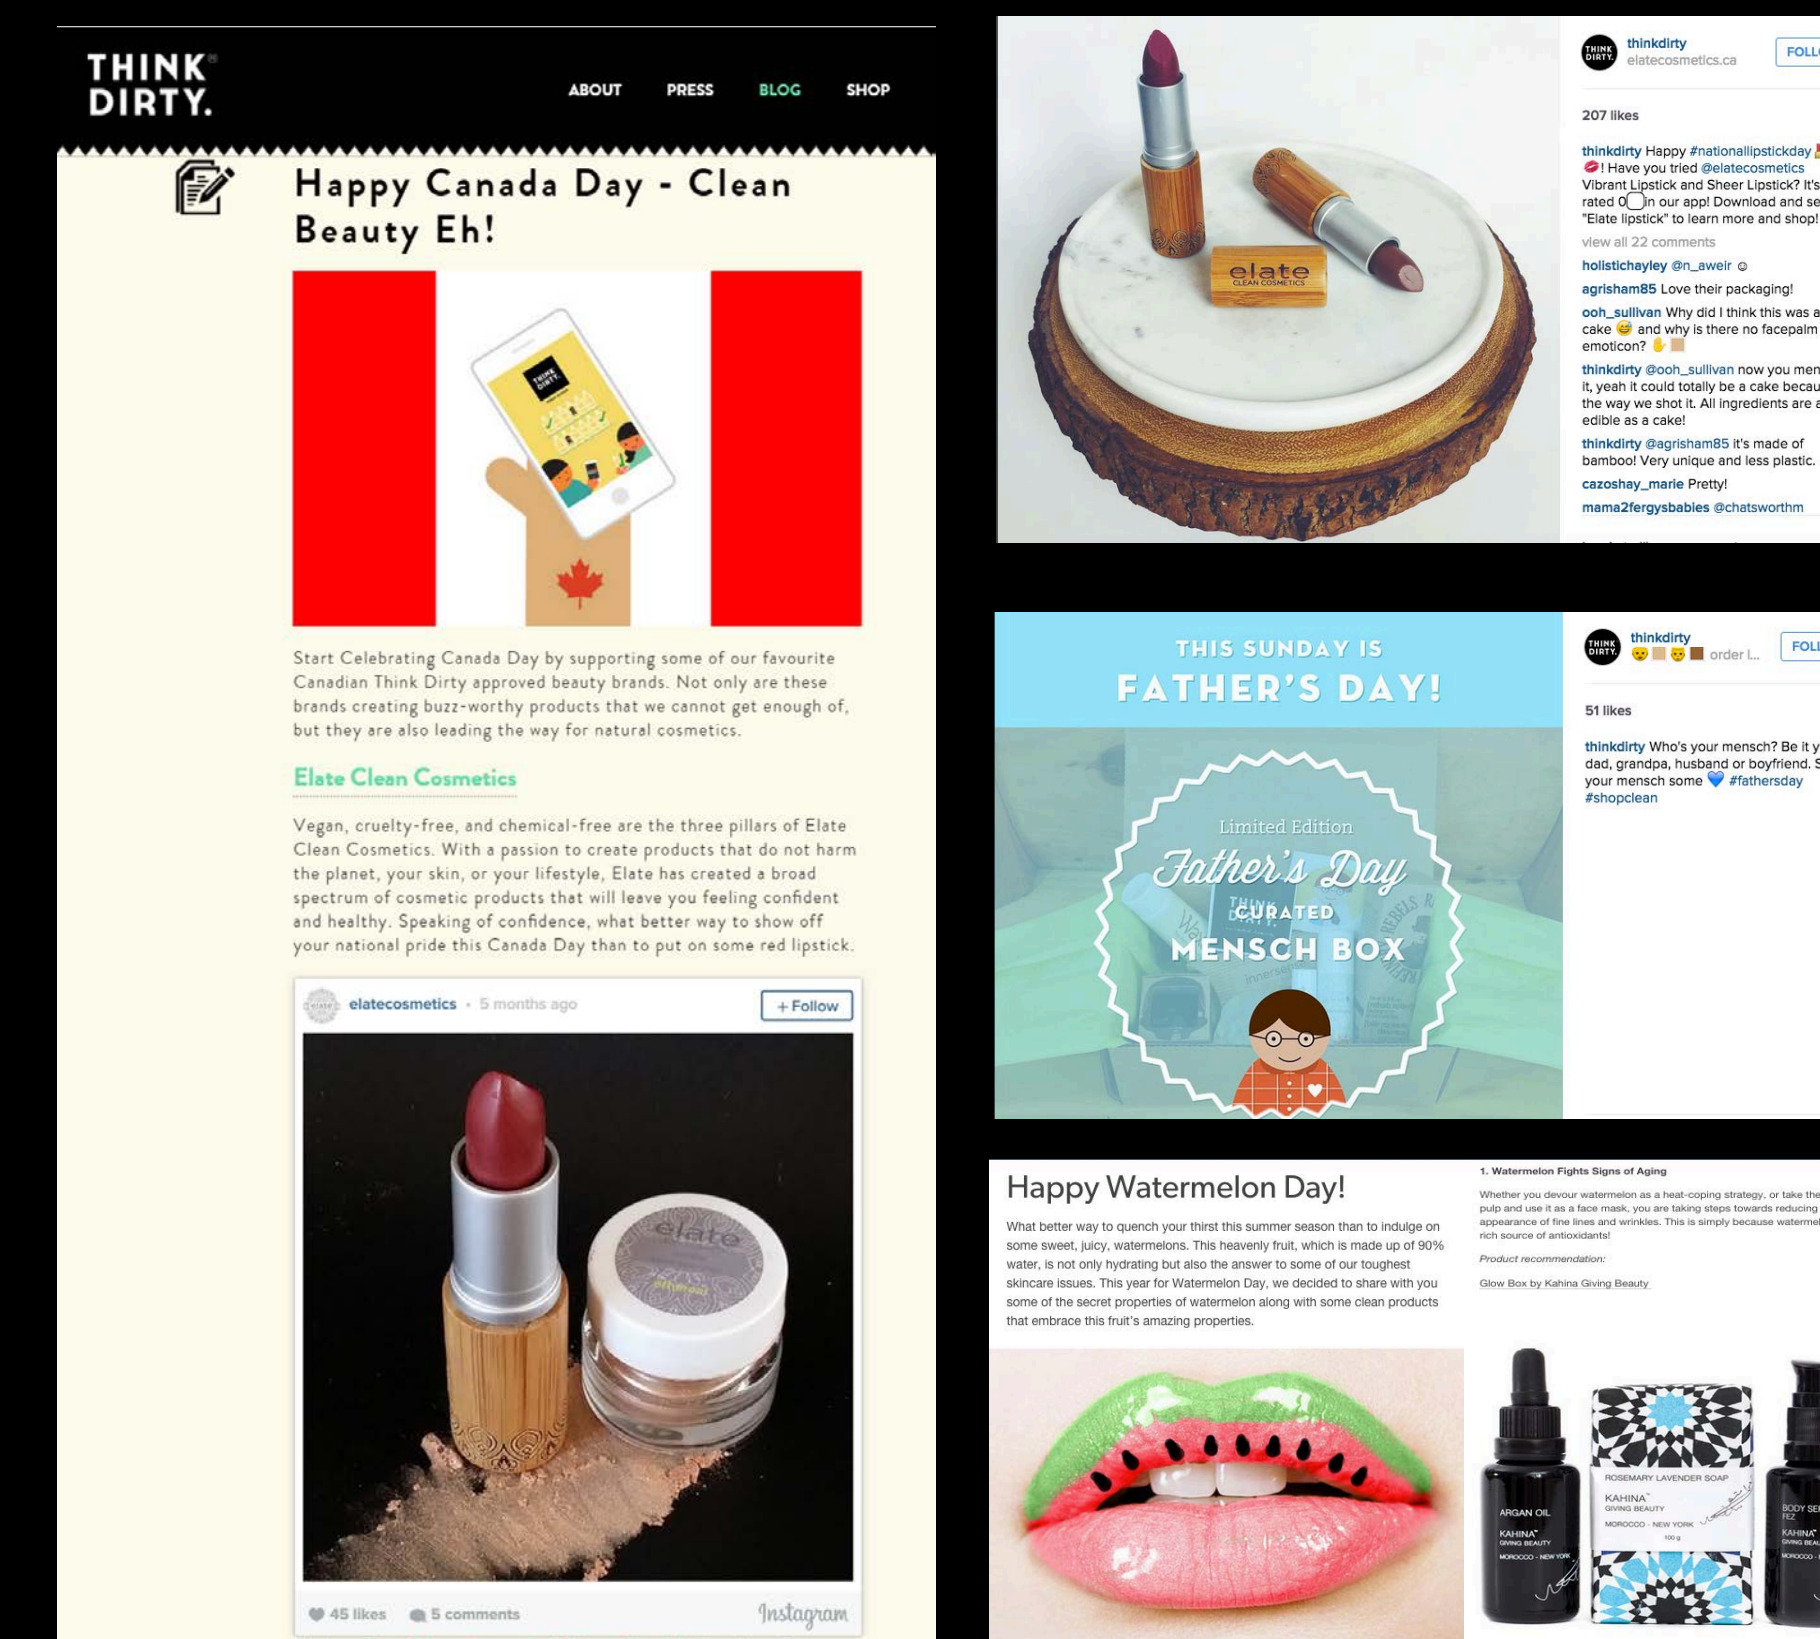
THINK DIRTY.

ABOUT PRESS BLOG SHOP

Happy Canada Day - Clean Beauty Eh!

THINK DIRTY

Start Celebrating Canada Day by supporting some of our favourite Canadian Think Dirty approved beauty brands. Not only are these brands creating buzz-worthy products that we cannot get enough of, but they are also leading the way for natural cosmetics.

Elate Clean Cosmetics

Vegan, cruelty-free, and chemical-free are the three pillars of Elate Clean Cosmetics. With a passion to create products that do not harm the planet, your skin, or your lifestyle, Elate has created a broad spectrum of cosmetic products that will leave you feeling confident and healthy. Speaking of confidence, what better way to show off your national pride this Canada Day than to put on some red lipstick.

elatecosmetics • 5 months ago + Follow

elate

45 likes 5 comments Instagram

elate CLEAN COSMETICS

thinkdirty elatecosmetics.ca FOLL

207 likes

thinkdirty Happy #nationallipstickday ! Have you tried @elatecosmetics Vibrant Lipstick and Sheer Lipstick? It's rated 0 in our app! Download and se "Elate lipstick" to learn more and shop!

view all 22 comments

holistichayley @n_aweir

agrisham85 Love their packaging!

ooh_sullivan Why did I think this was a cake and why is there no facepalm emoticon?

thinkdirty @ooh_sullivan now you men it, yeah it could totally be a cake becau the way we shot it. All ingredients are edible as a cake!

thinkdirty @agrisham85 it's made of bamboo! Very unique and less plastic.

cazoshay_marie Pretty!

mama2fergysbabies @chatsworthm

THIS SUNDAY IS FATHER'S DAY!

Limited Edition Father's Day CURATED MENSCH BOX

thinkdirty order l... FOLL

51 likes

thinkdirty Who's your mensch? Be it y dad, grandpa, husband or boyfriend. S your mensch some #fathersday #shopclean

Happy Watermelon Day!

What better way to quench your thirst this summer season than to indulge on some sweet, juicy, watermelons. This heavenly fruit, which is made up of 90% water, is not only hydrating but also the answer to some of our toughest skincare issues. This year for Watermelon Day, we decided to share with you some of the secret properties of watermelon along with some clean products that embrace this fruit's amazing properties.

1. Watermelon Fights Signs of Aging

Whether you devour watermelon as a heat-coping strategy, or take the pulp and use it as a face mask, you are taking steps towards reducing appearance of fine lines and wrinkles. This is simply because waterme rich source of antioxidants!

Product recommendation:

Glow Box by Kahina Giving Beauty

ARGAN OIL KAHINA GIVING BEAUTY MOROCCO - NEW YORK

ROSEMARY LAVENDER SOAP KAHINA GIVING BEAUTY MOROCCO - NEW YORK 100 g

BODY SE FEZ KAHINA GIVING BEAU MOROCCO